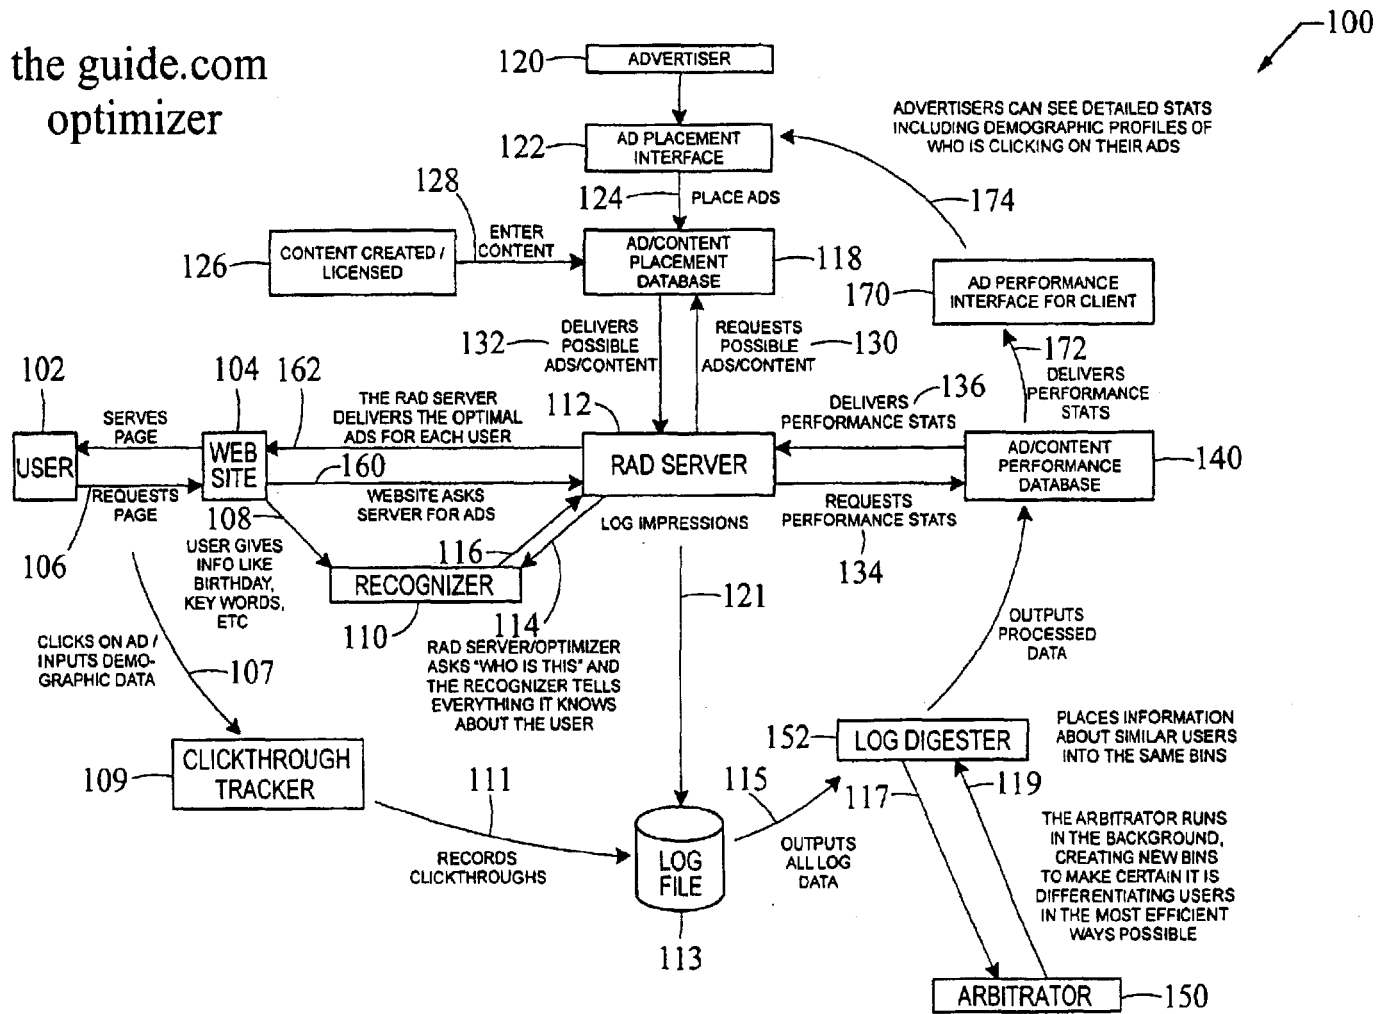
the guide.com optimizer

100

120 ADVERTISER

122 AD PLACEMENT INTERFACE

124 PLACE ADS

ADVERTISERS CAN SEE DETAILED STATS INCLUDING DEMOGRAPHIC PROFILES OF WHO IS CLICKING ON THEIR ADS

174

128 ENTER CONTENT

126 CONTENT CREATED / LICENSED

AD/CONTENT PLACEMENT DATABASE 118

170 AD PERFORMANCE INTERFACE FOR CLIENT

132 DELIVERS POSSIBLE ADS/CONTENT

REQUESTS POSSIBLE ADS/CONTENT 130

172 DELIVERS PERFORMANCE STATS

102 USER

104 WEB SITE

162

SERVES PAGE

THE RAD SERVER DELIVERS THE OPTIMAL ADS FOR EACH USER

112

DELIVERS PERFORMANCE STATS 136

RAD SERVER

AD/CONTENT PERFORMANCE DATABASE 140

160

REQUESTS PAGE

106

WEBSITE ASKS SERVER FOR ADS

108 USER GIVES INFO LIKE BIRTHDAY, KEY WORDS, ETC

LOG IMPRESSIONS

REQUESTS PERFORMANCE STATS

134

116

RECOGNIZER

110

114 RAD SERVER/OPTIMIZER ASKS "WHO IS THIS" AND THE RECOGNIZER TELLS EVERYTHING IT KNOWS ABOUT THE USER

121

OUTPUTS PROCESSED DATA

CLICKS ON AD / INPUTS DEMOGRAPHIC DATA

107

152 LOG DIGESTER

PLACES INFORMATION ABOUT SIMILAR USERS INTO THE SAME BINS

109 CLICKTHROUGH TRACKER

111

115

117

119

RECORDS CLICKTHROUGHS

LOG FILE

113

OUTPUTS ALL LOG DATA

THE ARBITRATOR RUNS IN THE BACKGROUND, CREATING NEW BINS TO MAKE CERTAIN IT IS DIFFERENTIATING USERS IN THE MOST EFFICIENT WAYS POSSIBLE

ARBITRATOR 150